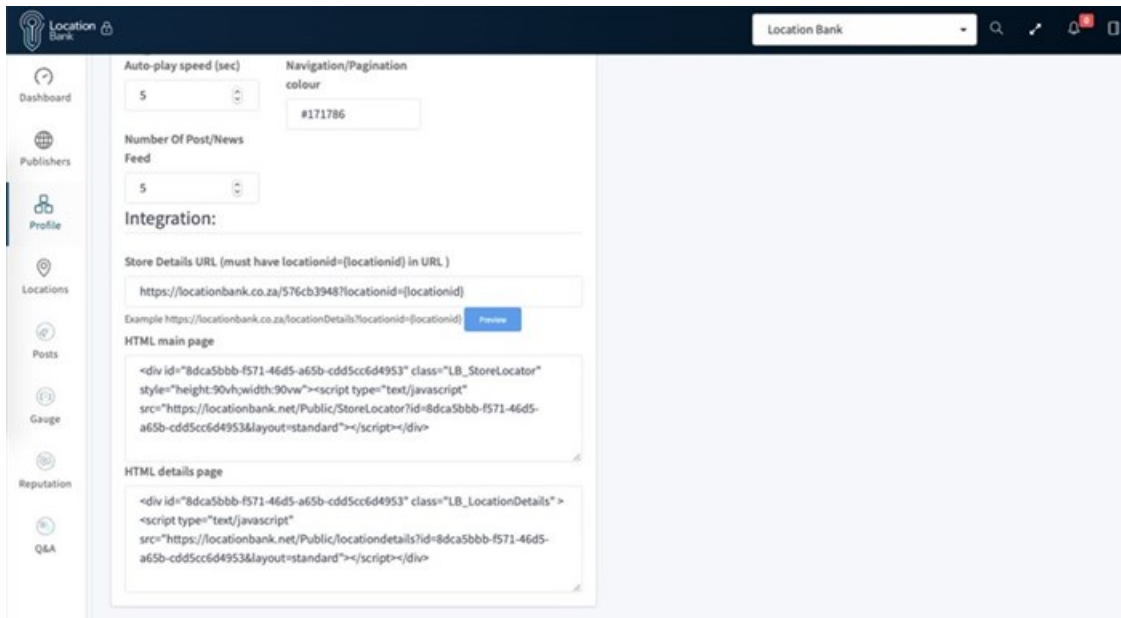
Location Bank

Location Bank

Dashboard

Publishers

Profile

Locations

Posts

Gauge

Reputation

Q&A

Auto-play speed (sec)

5

Navigation/Pagination colour

#171786

Number Of Post/News Feed

5

Integration:

Store Details URL (must have locationid={locationid} in URL )

https://locationbank.co.za/576cb3948?locationid={locationid}

Example https://locationbank.co.za/locationDetails?locationid={locationid}

Preview

HTML main page

<div id="8dca5bbb-f571-46d5-a65b-cdd5cc6d4953" class="LB_StoreLocator" style="height:90vh;width:90vw"><script type="text/javascript" src="https://locationbank.net/Public/StoreLocator?id=8dca5bbb-f571-46d5-a65b-cdd5cc6d4953&layout=standard"></script></div>

HTML details page

<div id="8dca5bbb-f571-46d5-a65b-cdd5cc6d4953" class="LB_LocationDetails" > <script type="text/javascript" src="https://locationbank.net/Public/locationdetails?id=8dca5bbb-f571-46d5-a65b-cdd5cc6d4953&layout=standard"></script></div>